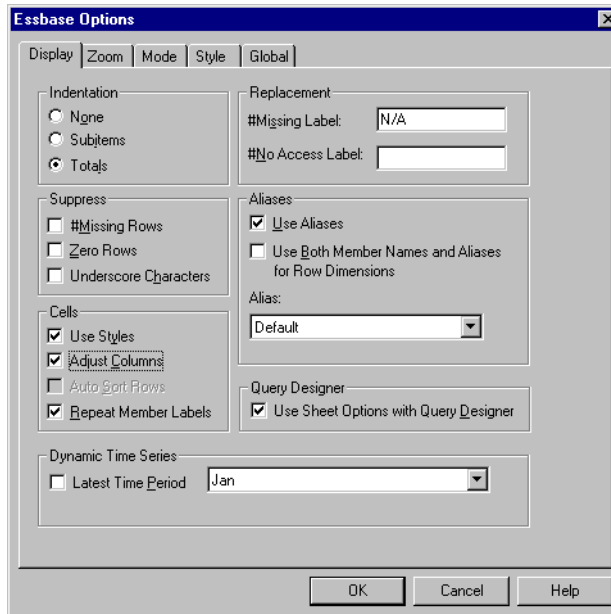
Essbase Options

Display | Zoom | Mode | Style | Global

Indentation
None
Subitems
Totals

Replacement
#Missing Label: N/A
#No Access Label:

Suppress
#Missing Rows
Zero Rows
Underscore Characters

Aliases
Use Aliases
Use Both Member Names and Aliases for Row Dimensions
Alias:
Default

Cells
Use Styles
Adjust Columns
Auto Sort Rows
Repeat Member Labels

Query Designer
Use Sheet Options with Query Designer

Dynamic Time Series
Latest Time Period
Jan

OK
Cancel
Help